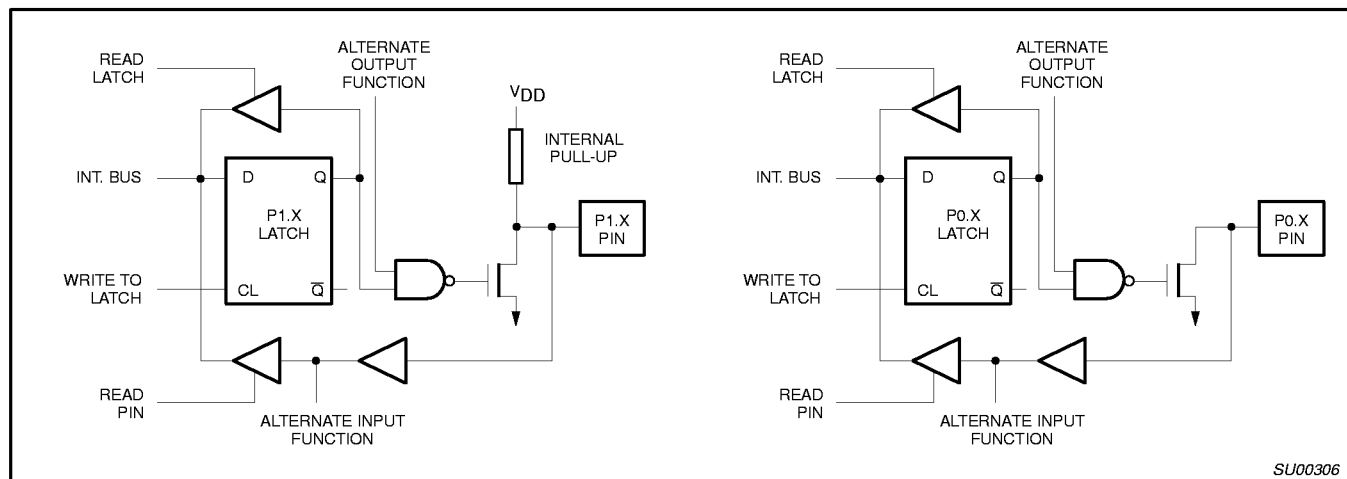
READ LATCH

ALTERNATE OUTPUT FUNCTION

$V_{DD}$

INTERNAL PULL-UP

INT. BUS

D

Q

P1.X LATCH

P1.X PIN

WRITE TO LATCH

CL

$\overline{Q}$

READ PIN

ALTERNATE INPUT FUNCTION

READ LATCH

ALTERNATE OUTPUT FUNCTION

INT. BUS

D

Q

P0.X LATCH

P0.X PIN

WRITE TO LATCH

CL

$\overline{Q}$

READ PIN

ALTERNATE INPUT FUNCTION

SU00306